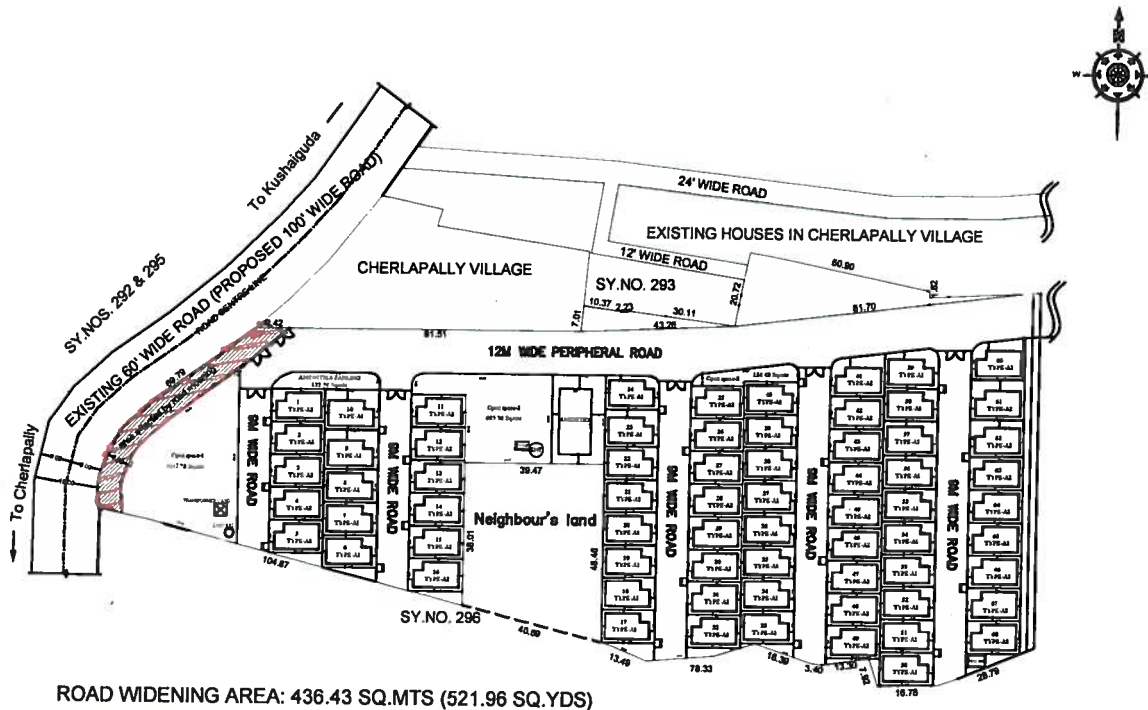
To Kushaiguda

SY.NOS. 292 & 295

EXISTING 60' WIDE ROAD (PROPOSED 100' WIDE ROAD)

To Cherlapally

24' WIDE ROAD

EXISTING HOUSES IN CHERLAPALLY VILLAGE

CHERLAPALLY VILLAGE

12' WIDE ROAD

SY.NO. 293

60.90

10.37 2.23 30.11

20.72

7.01

43.28

81.70

81.51

12M WIDE PERIPHERAL ROAD

69.79

9M WIDE ROAD

9M WIDE ROAD

9M WIDE ROAD

9M WIDE ROAD

9M WIDE ROAD

39.47

Neighbour's land

38.01

48.40

104.87

SY.NO. 296

40.69

13.49

78.33

16.39

3.40

13.30

16.78

29.79

ROAD WIDENING AREA: 436.43 SQ.MTS (521.96 SQ.YDS)